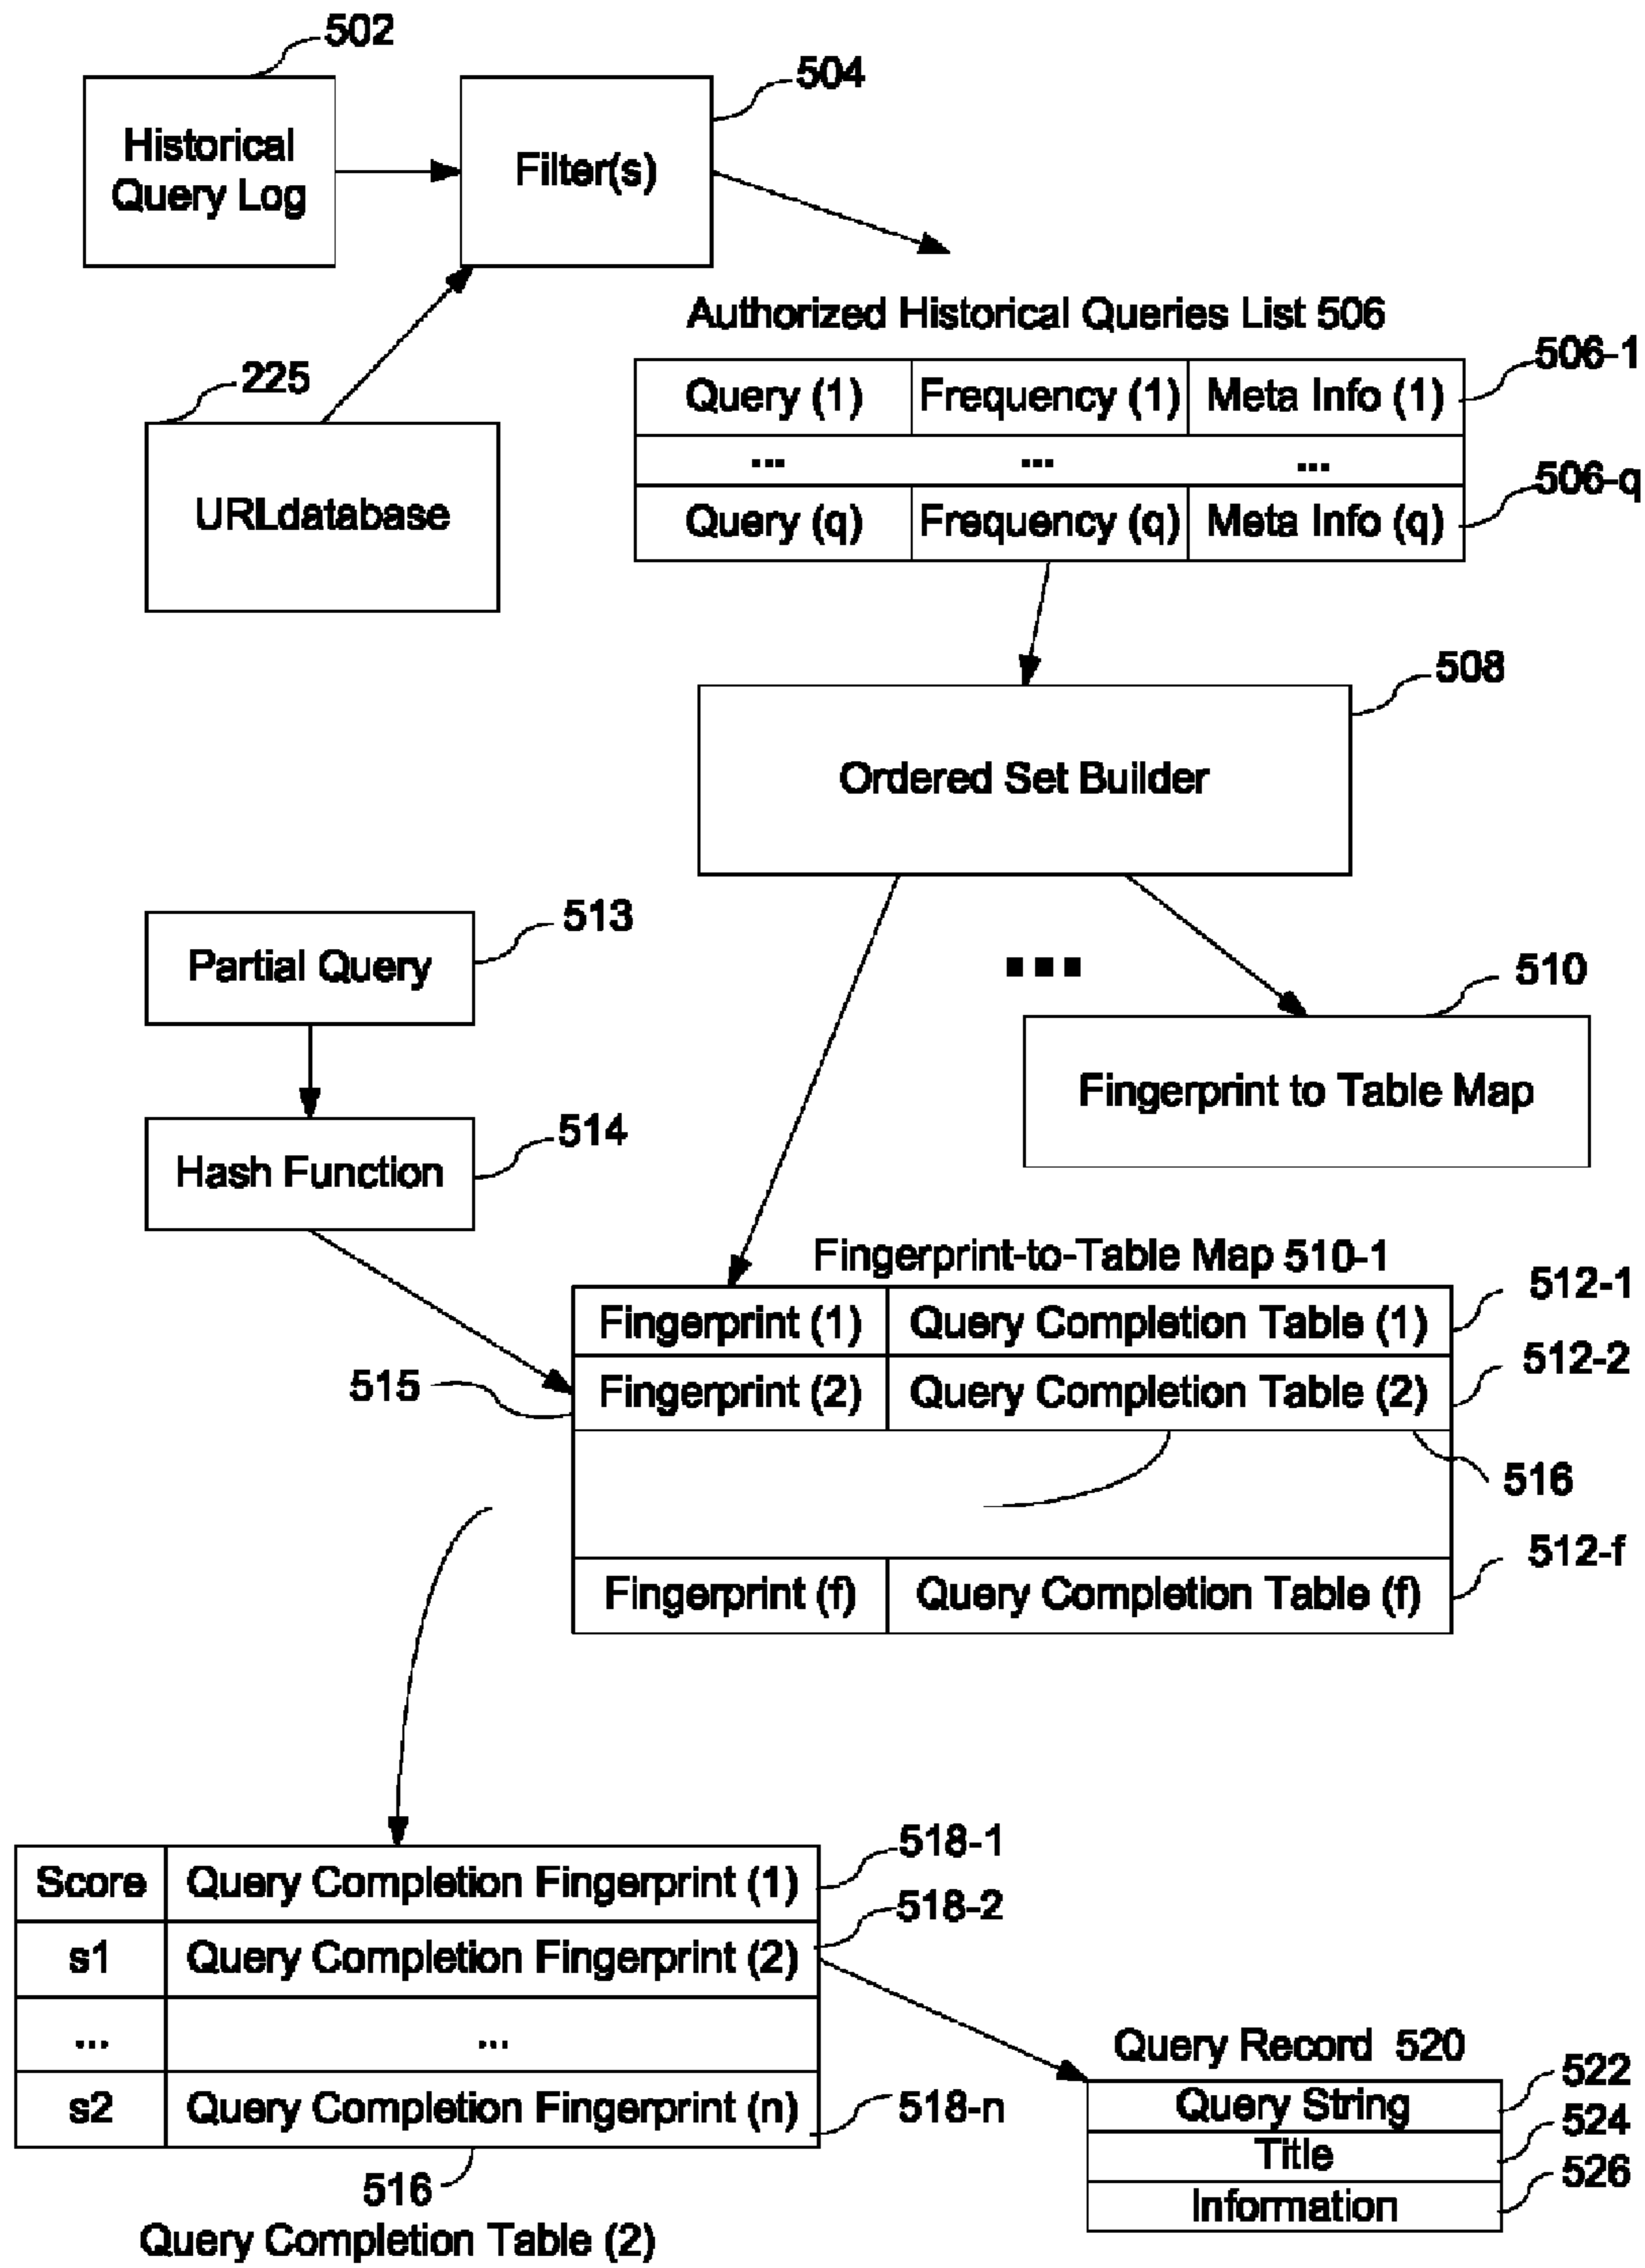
502
Historical Query Log

504
Filter(s)

225
URLdatabase

Authorized Historical Queries List 506

| Query (1) | Frequency (1) | Meta Info (1) |
|---|---|---|
| ... | ... | ... |
| Query (q) | Frequency (q) | Meta Info (q) |

506-1
506-q

508
Ordered Set Builder

513
Partial Query

514
Hash Function

...

510
Fingerprint to Table Map

Fingerprint-to-Table Map 510-1

| Fingerprint (1) | Query Completion Table (1) |
|---|---|
| Fingerprint (2) | Query Completion Table (2) |
| | |
| Fingerprint (f) | Query Completion Table (f) |

512-1
512-2
515
516
512-f

| Score | Query Completion Fingerprint (1) |
|---|---|
| s1 | Query Completion Fingerprint (2) |
| ... | ... |
| s2 | Query Completion Fingerprint (n) |

518-1
518-2
518-n

516
Query Completion Table (2)

Query Record 520

| Query String |
|---|
| Title |
| Information |

522
524
526